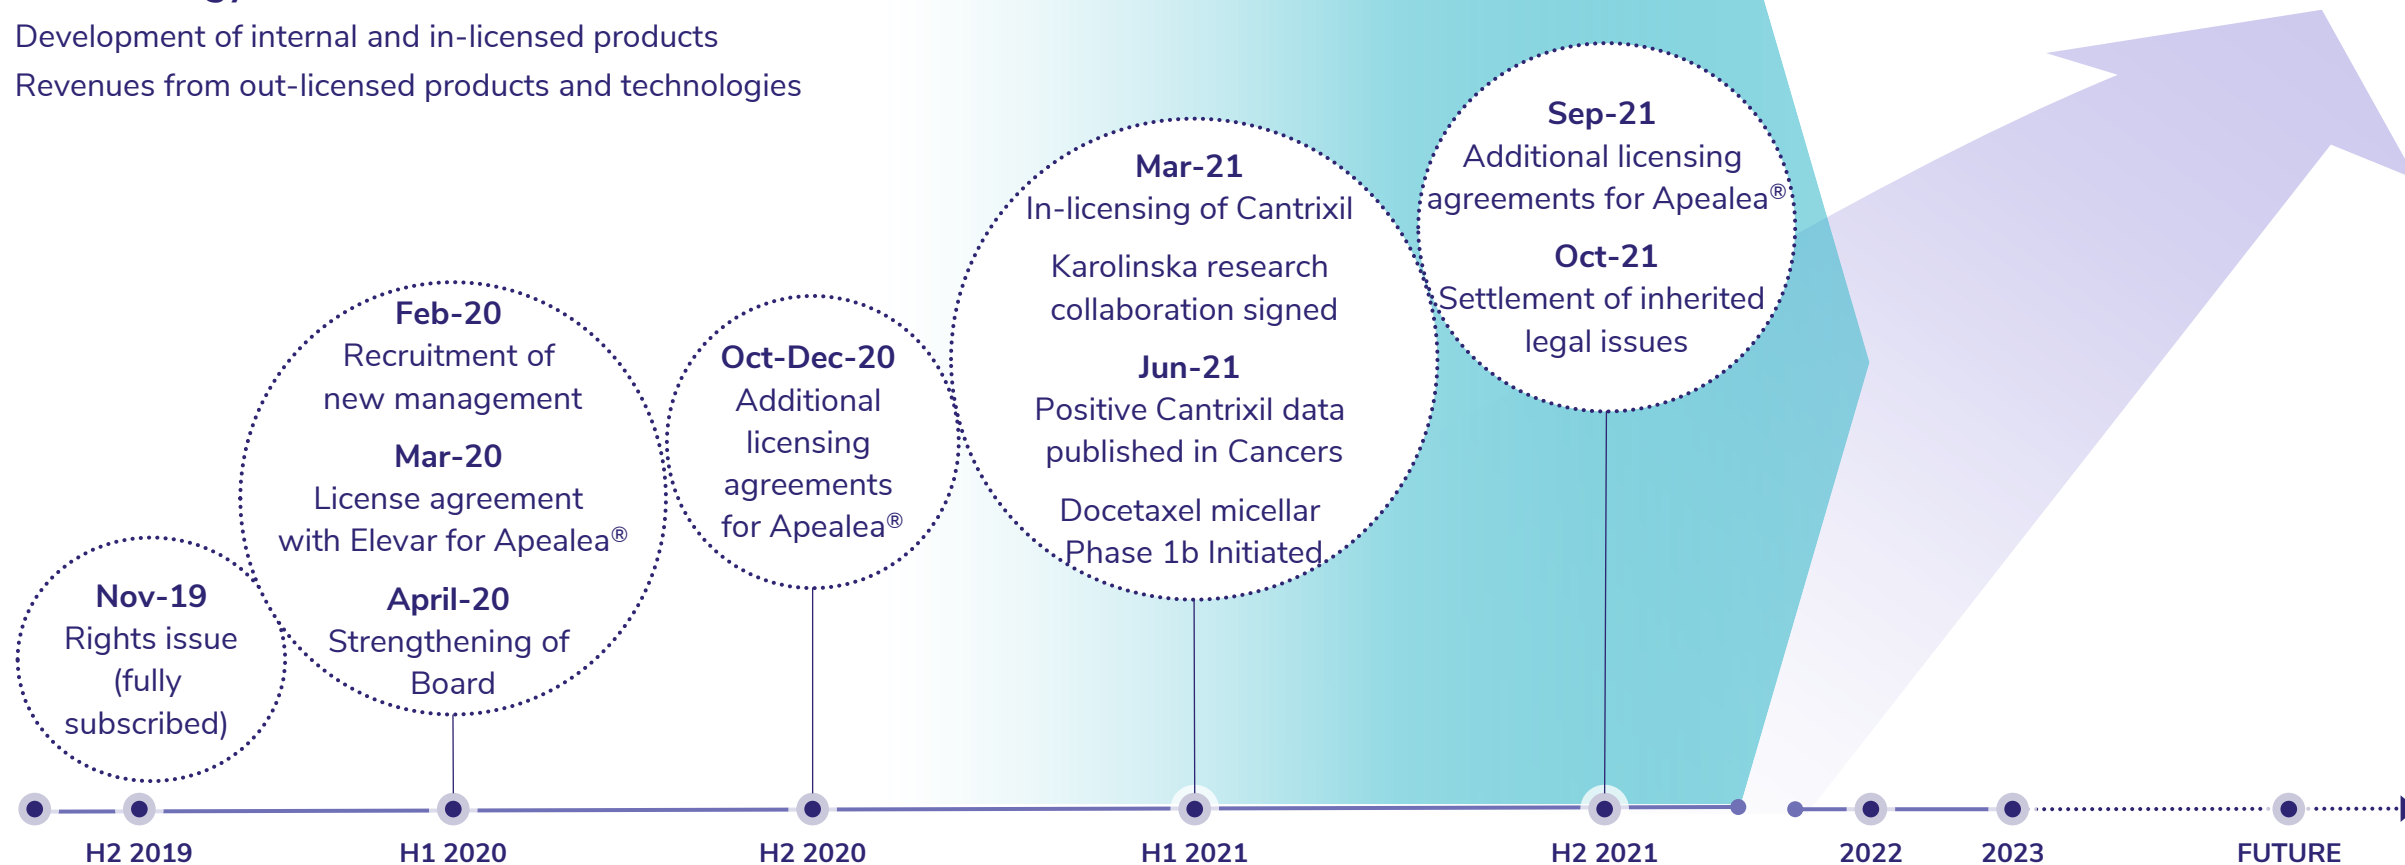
Development of internal and in-licensed products

Revenues from out-licensed products and technologies

**Nov-19**
Rights issue (fully subscribed)

**Feb-20**
Recruitment of new management

**Mar-20**
License agreement with Elevar for Apealea®

**April-20**
Strengthening of Board

**Oct-Dec-20**
Additional licensing agreements for Apealea®

**Mar-21**
In-licensing of Cantrixil

Karolinska research collaboration signed

**Jun-21**
Positive Cantrixil data published in Cancers

Docetaxel micellar Phase 1b Initiated

**Sep-21**
Additional licensing agreements for Apealea®

**Oct-21**
Settlement of inherited legal issues

H2 2019

H1 2020

H2 2020

H1 2021

H2 2021

2022

2023

FUTURE